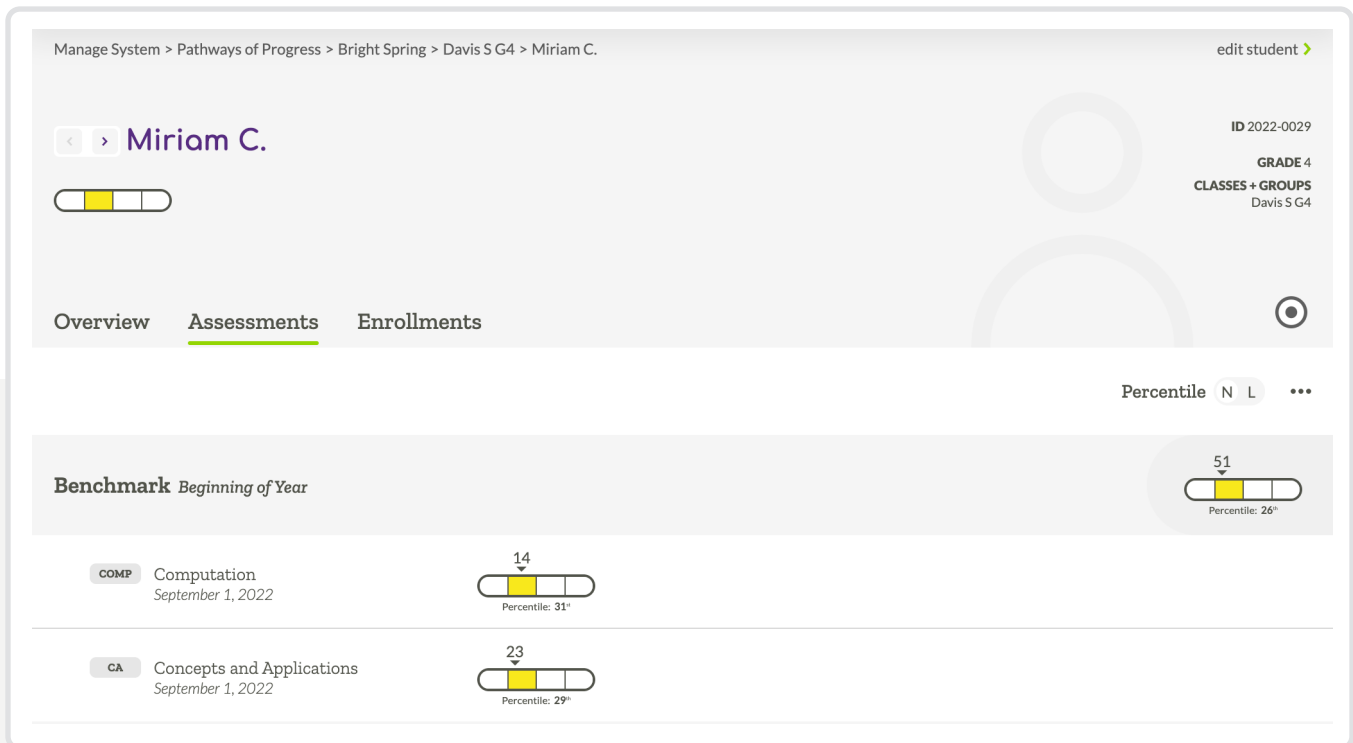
Manage System > Pathways of Progress > Bright Spring > Davis S G4 > Miriam C.

edit student

‹ › Miriam C.

ID 2022-0029

GRADE 4

CLASSES + GROUPS
Davis S G4

Overview Assessments Enrollments

Percentile N L •••

Benchmark Beginning of Year

51
Percentile: 26th

COMP Computation
September 1, 2022

14
Percentile: 31st

CA Concepts and Applications
September 1, 2022

23
Percentile: 29th